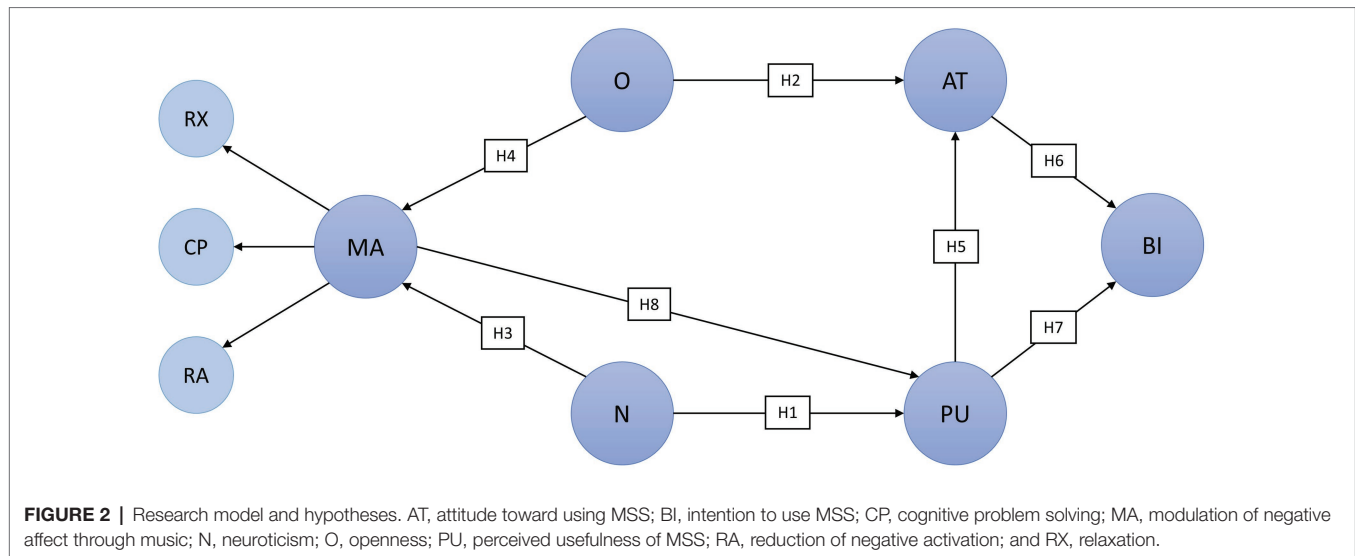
O

H2

AT

RX

H4

H6

CP

MA

H5

BI

H8

H7

H3

RA

N

H1

PU

**FIGURE 2 |** Research model and hypotheses. AT, attitude toward using MSS; BI, intention to use MSS; CP, cognitive problem solving; MA, modulation of negative affect through music; N, neuroticism; O, openness; PU, perceived usefulness of MSS; RA, reduction of negative activation; and RX, relaxation.